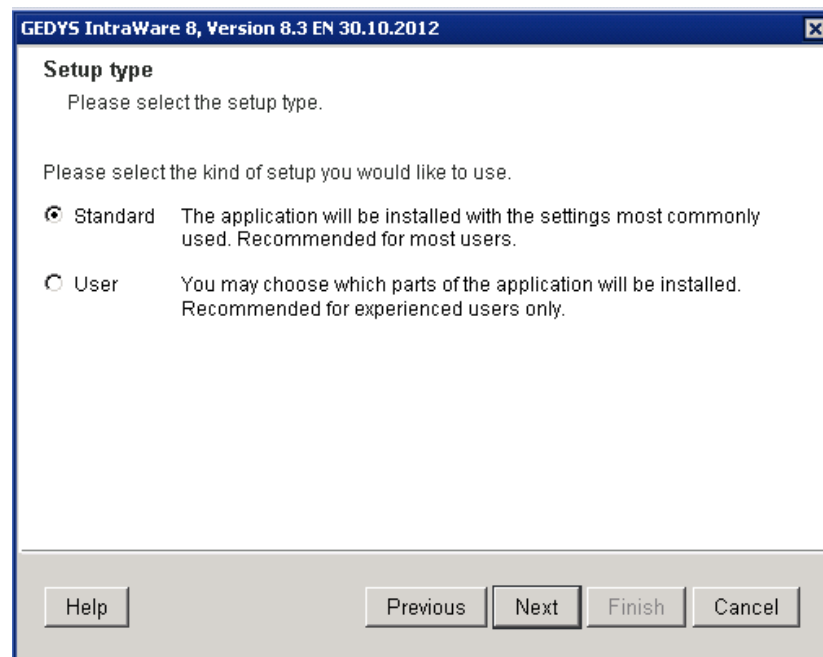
GEDYS IntraWare 8, Version 8.3 EN 30.10.2012

Setup type

Please select the setup type.

Please select the kind of setup you would like to use.

Standard The application will be installed with the settings most commonly used. Recommended for most users.

User You may choose which parts of the application will be installed. Recommended for experienced users only.

Help

Previous

Next

Finish

Cancel